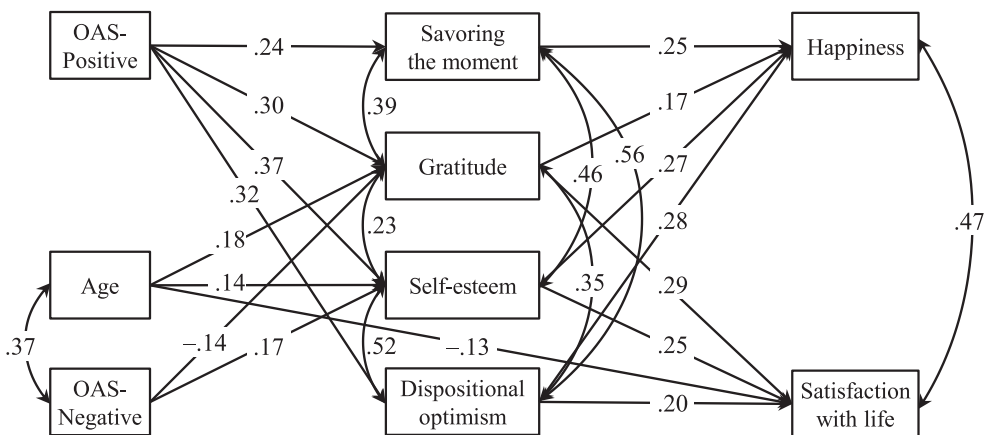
OAS-Positive

.24

.30

.37

.32

Savoring the moment

.39

Gratitude

.23

Self-esteem

.52

Dispositional optimism

.25

.17

.27

.28

.46

.56

.35

.29

.25

.20

Happiness

.47

Satisfaction with life

Age

.18

.14

−.13

.37

OAS-Negative

−.14

.17